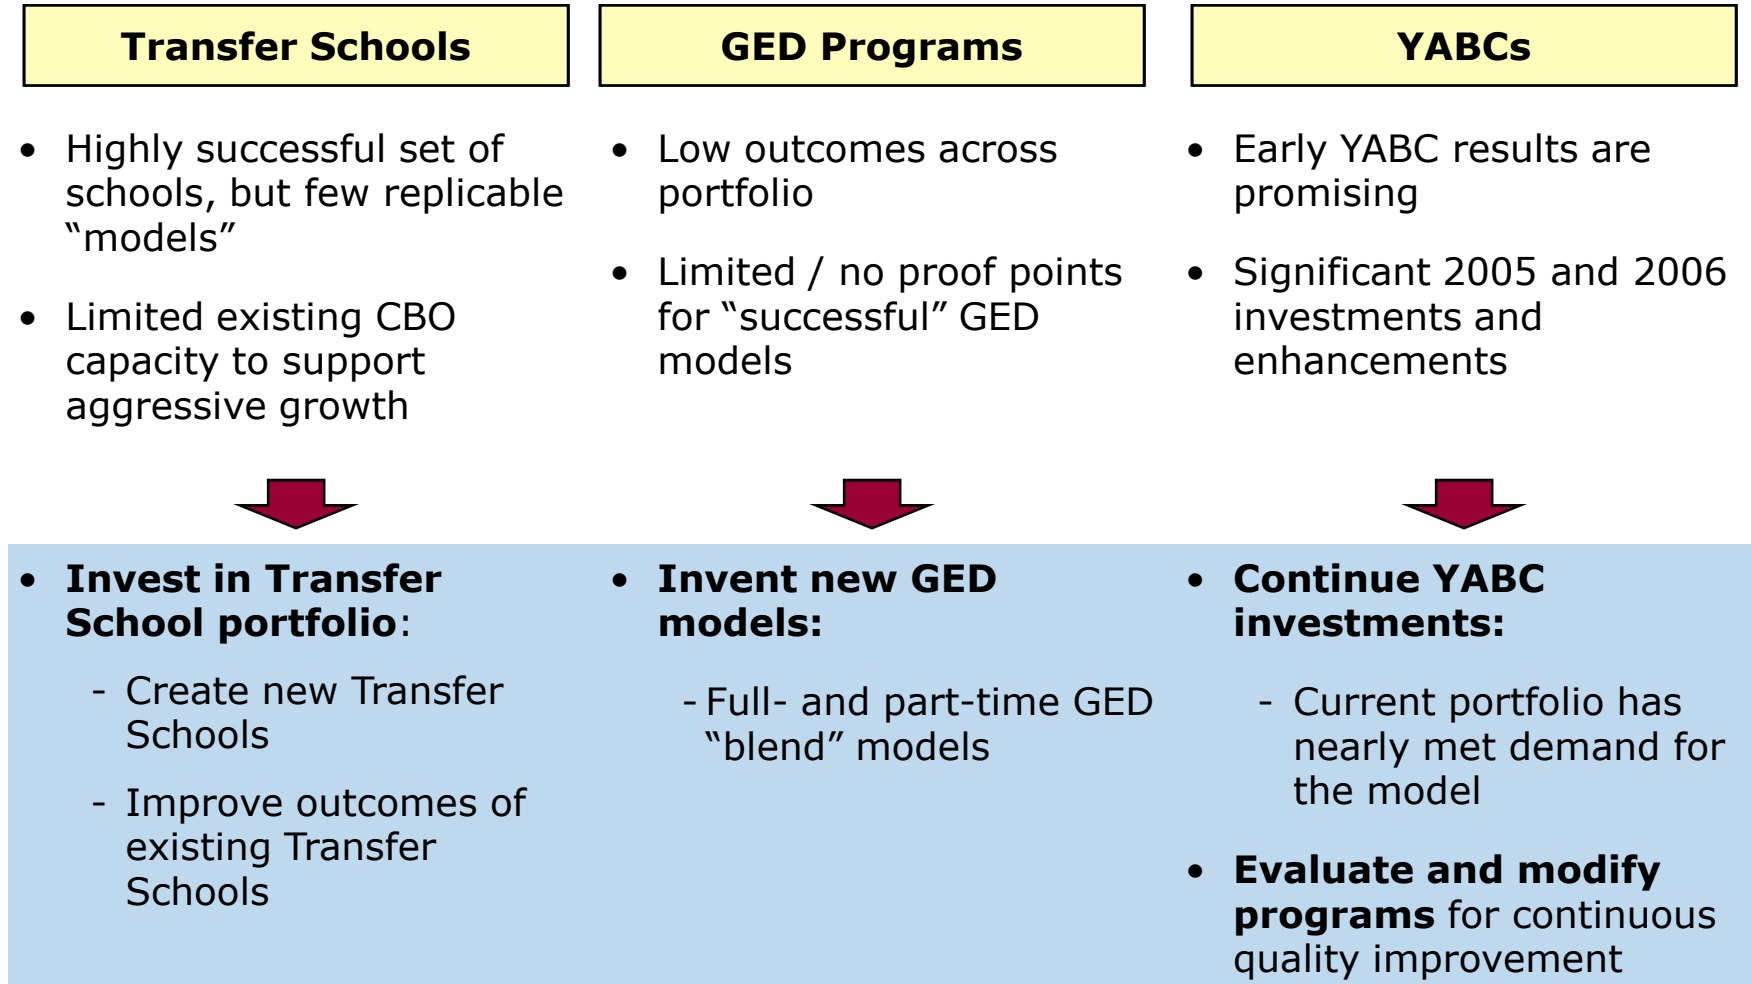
Transfer Schools

• Highly successful set of schools, but few replicable “models”

• Limited existing CBO capacity to support aggressive growth

• Invest in Transfer School portfolio:

- Create new Transfer Schools

- Improve outcomes of existing Transfer Schools

GED Programs

• Low outcomes across portfolio

• Limited / no proof points for “successful” GED models

• Invent new GED models:

- Full- and part-time GED “blend” models

YABCs

• Early YABC results are promising

• Significant 2005 and 2006 investments and enhancements

• Continue YABC investments:

- Current portfolio has nearly met demand for the model

• Evaluate and modify programs for continuous quality improvement